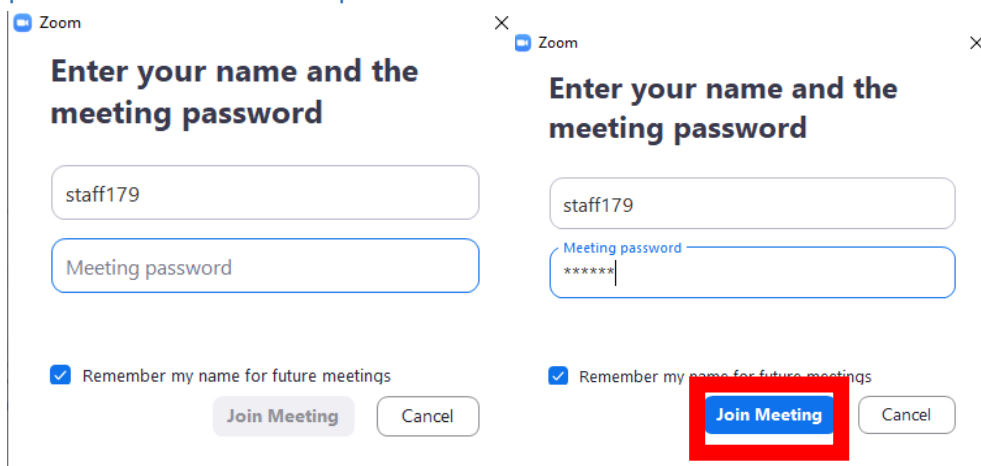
Zoom

Enter your name and the meeting password

staff179

Meeting password

Remember my name for future meetings

Join Meeting

Cancel

Zoom

Enter your name and the meeting password

staff179

Meeting password

******

Remember my name for future meetings

Join Meeting

Cancel